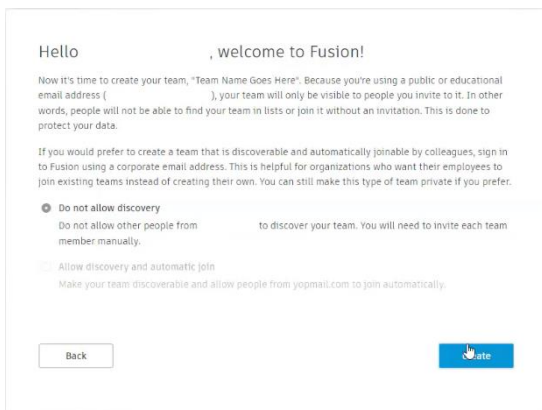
Hello , welcome to Fusion!

Now it's time to create your team, "Team Name Goes Here". Because you're using a public or educational email address ( ), your team will only be visible to people you invite to it. In other words, people will not be able to find your team in lists or join it without an invitation. This is done to protect your data.

If you would prefer to create a team that is discoverable and automatically joinable by colleagues, sign in to Fusion using a corporate email address. This is helpful for organizations who want their employees to join existing teams instead of creating their own. You can still make this type of team private if you prefer.

Do not allow discovery
Do not allow other people from to discover your team. You will need to invite each team member manually.

Allow discovery and automatic join
Make your team discoverable and allow people from yopmail.com to join automatically.

Back

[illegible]ate